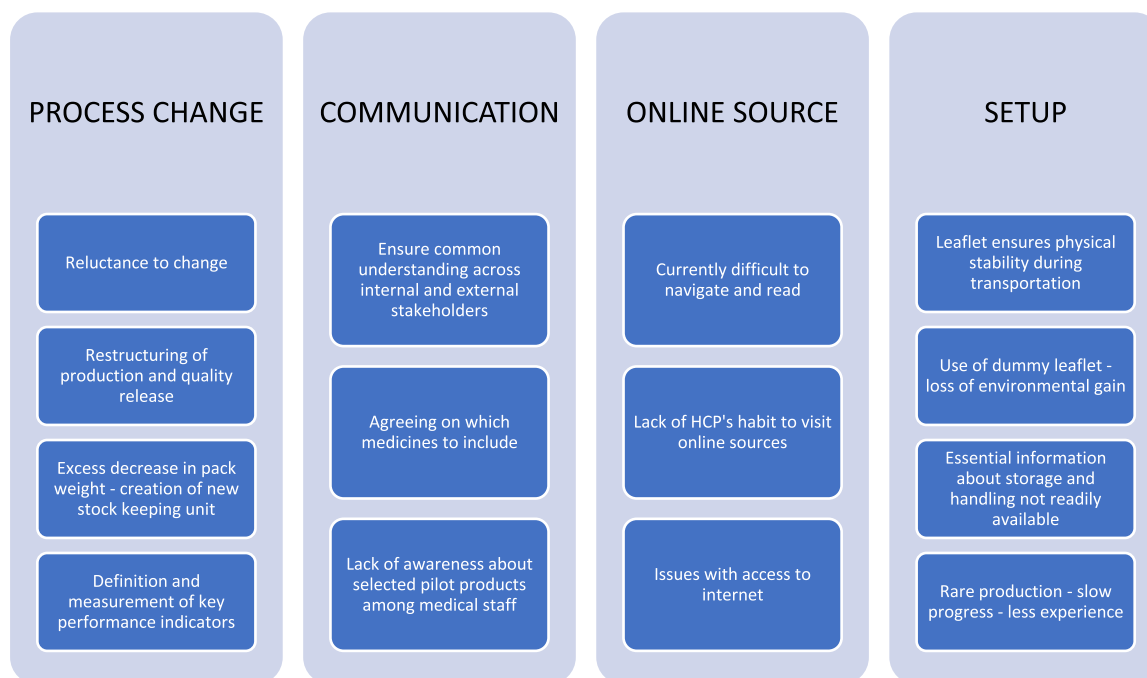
PROCESS CHANGE

Reluctance to change

Restructuring of production and quality release

Excess decrease in pack weight - creation of new stock keeping unit

Definition and measurement of key performance indicators

COMMUNICATION

Ensure common understanding across internal and external stakeholders

Agreeing on which medicines to include

Lack of awareness about selected pilot products among medical staff

ONLINE SOURCE

Currently difficult to navigate and read

Lack of HCP's habit to visit online sources

Issues with access to internet

SETUP

Leaflet ensures physical stability during transportation

Use of dummy leaflet - loss of environmental gain

Essential information about storage and handling not readily available

Rare production - slow progress - less experience